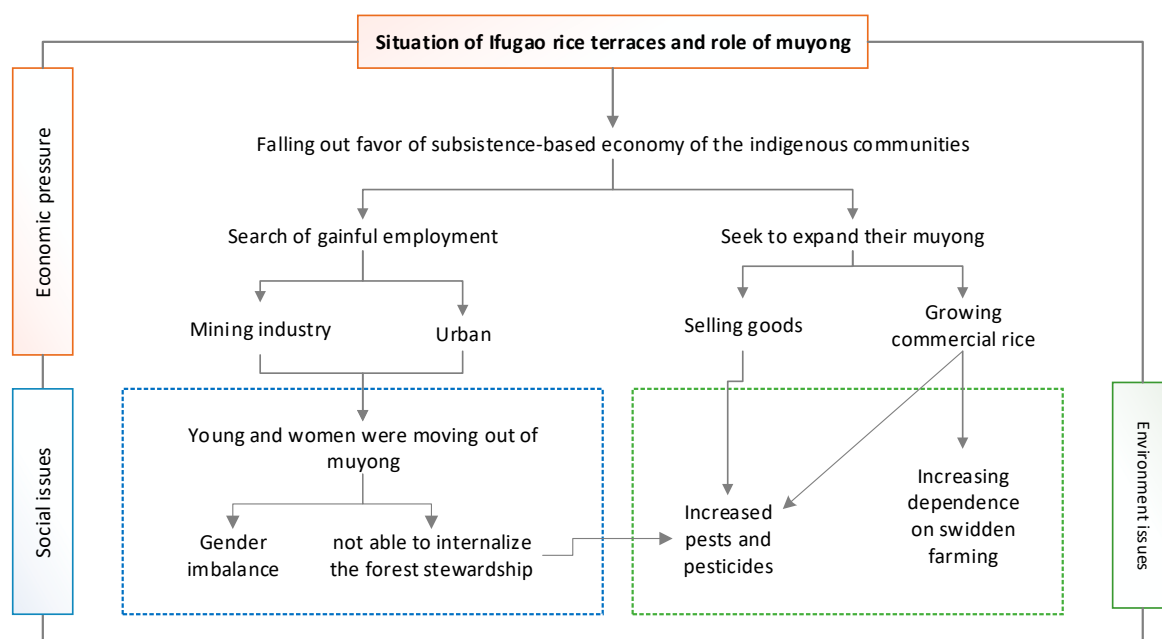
Situation of Ifugao rice terraces and role of muyong

Economic pressure

Falling out favor of subsistence-based economy of the indigenous communities

Search of gainful employment

Seek to expand their muyong

Mining industry

Urban

Selling goods

Growing commercial rice

Social issues

Young and women were moving out of muyong

Gender imbalance

not able to internalize the forest stewardship

Increased pests and pesticides

Increasing dependence on swidden farming

Environment issues